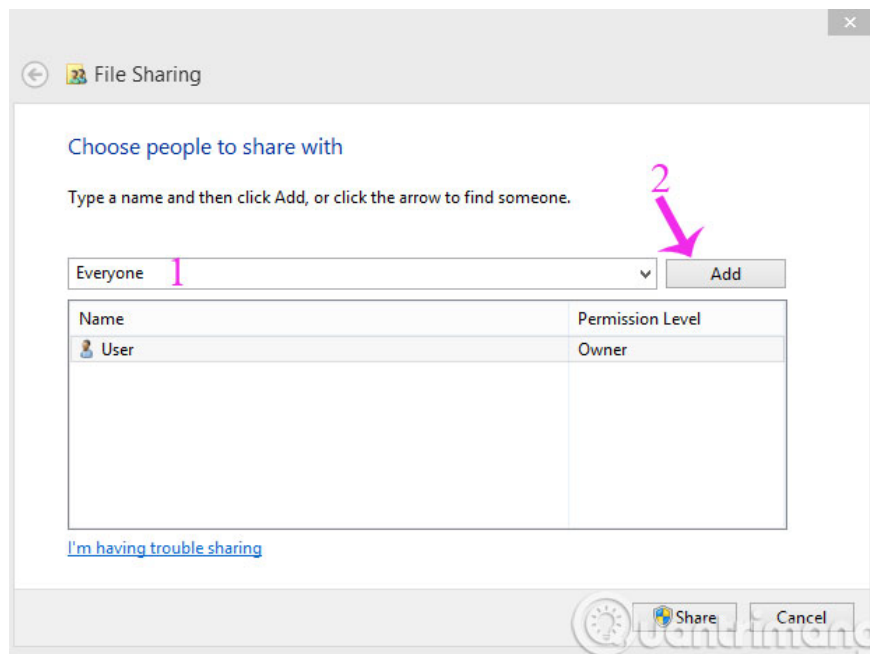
File Sharing

Choose people to share with

Type a name and then click Add, or click the arrow to find someone.

2

Everyone 1

Add

| Name | Permission Level |
|---|---|
| User | Owner |

I'm having trouble sharing

Share

Cancel

Quantrimang